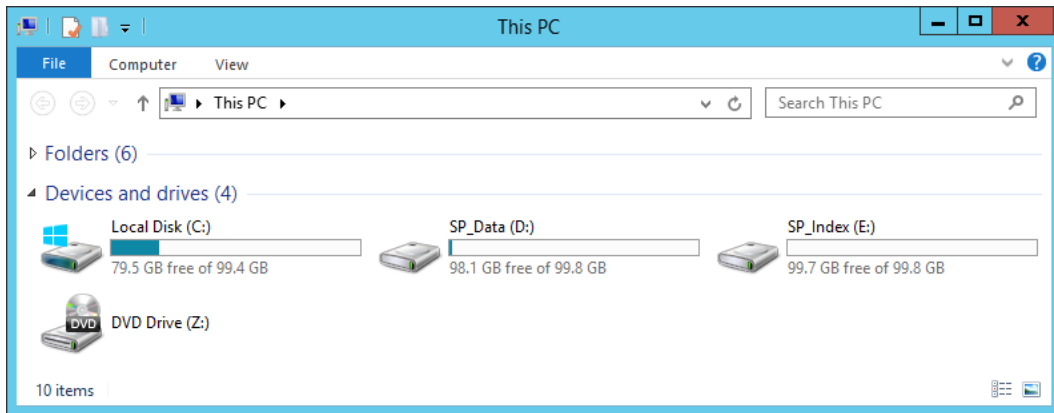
This PC

File Computer View

This PC

Search This PC

Folders (6)

Devices and drives (4)

Local Disk (C:)
79.5 GB free of 99.4 GB

SP_Data (D:)
98.1 GB free of 99.8 GB

SP_Index (E:)
99.7 GB free of 99.8 GB

DVD
DVD Drive (Z:)

10 items